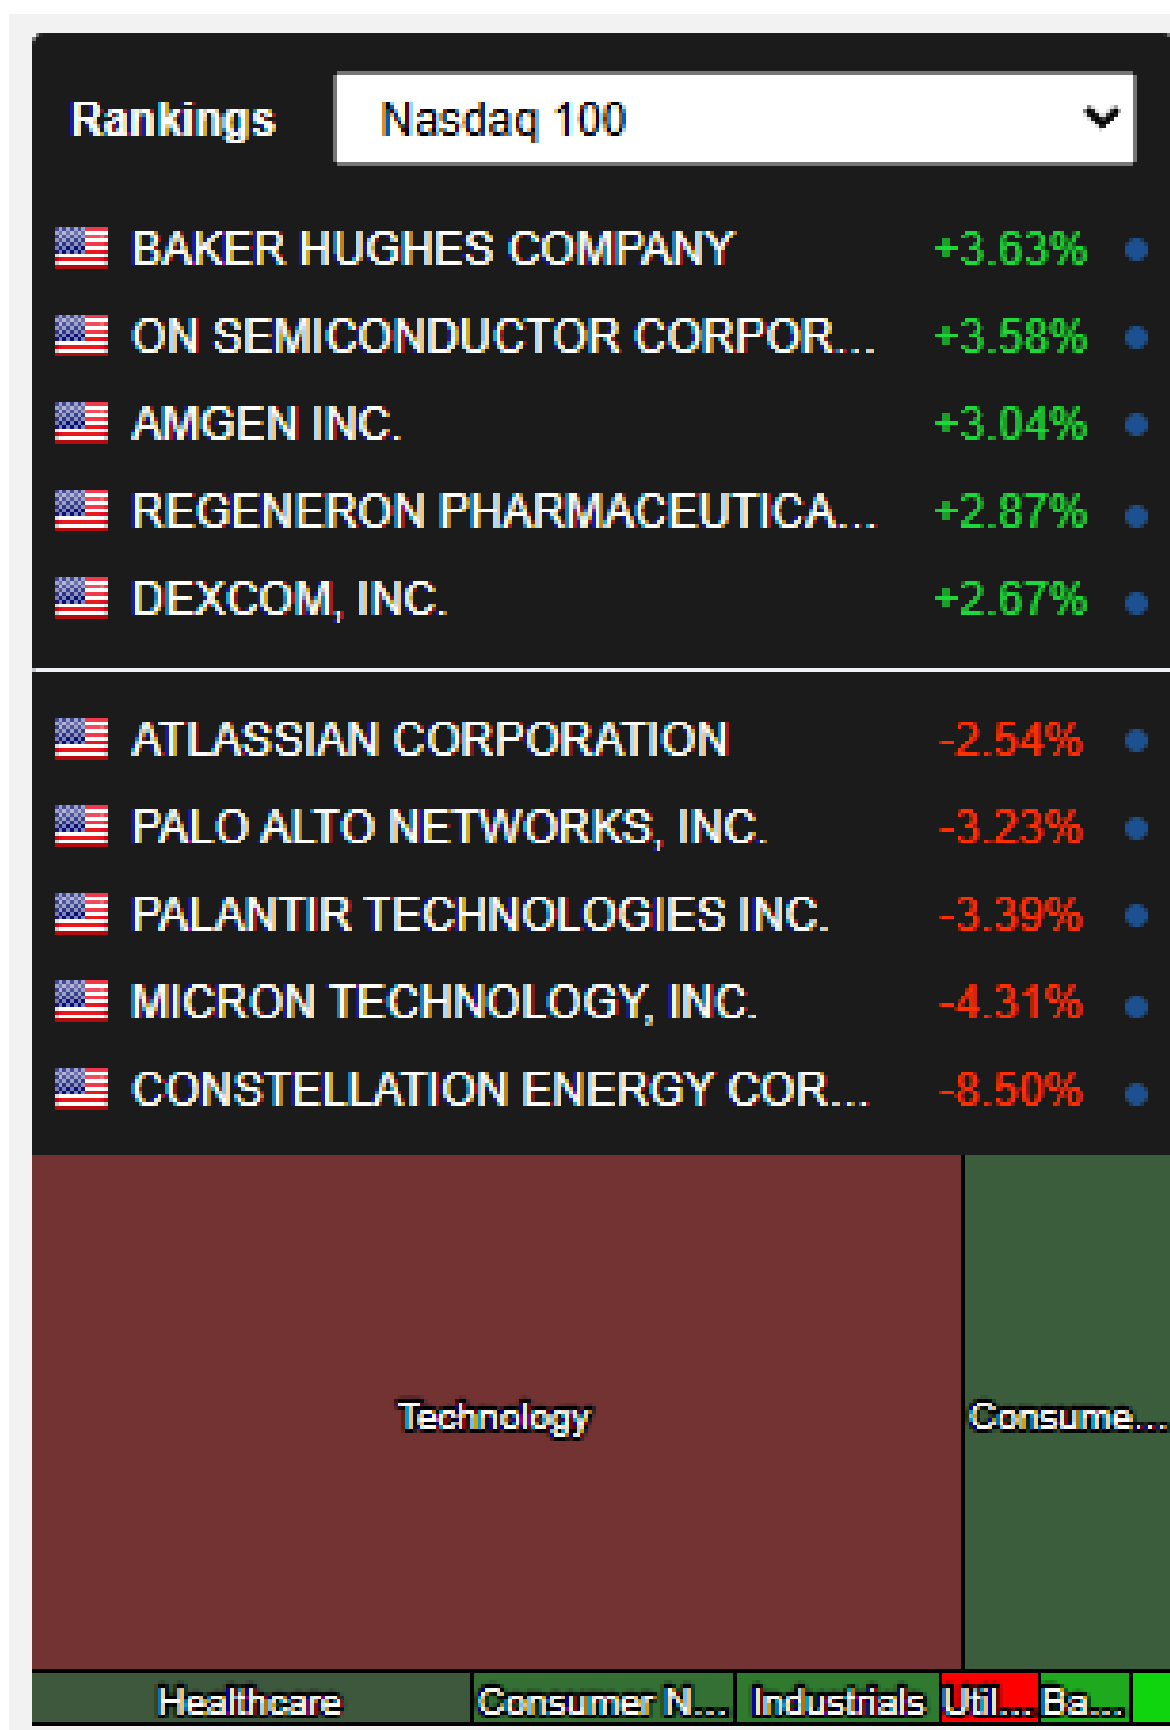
Rankings

Nasdaq 100

| | |
|---|---|
| BAKER HUGHES COMPANY | +3.63% |
| ON SEMICONDUCTOR CORPOR... | +3.58% |
| AMGEN INC. | +3.04% |
| REGENERON PHARMACEUTICA... | +2.87% |
| DEXCOM, INC. | +2.67% |
| ATLASSIAN CORPORATION | -2.54% |
| PALO ALTO NETWORKS, INC. | -3.23% |
| PALANTIR TECHNOLOGIES INC. | -3.39% |
| MICRON TECHNOLOGY, INC. | -4.31% |
| CONSTELLATION ENERGY COR... | -8.50% |

Technology

Consume...

Healthcare

Consumer N...

Industrials

Util...

Ba...